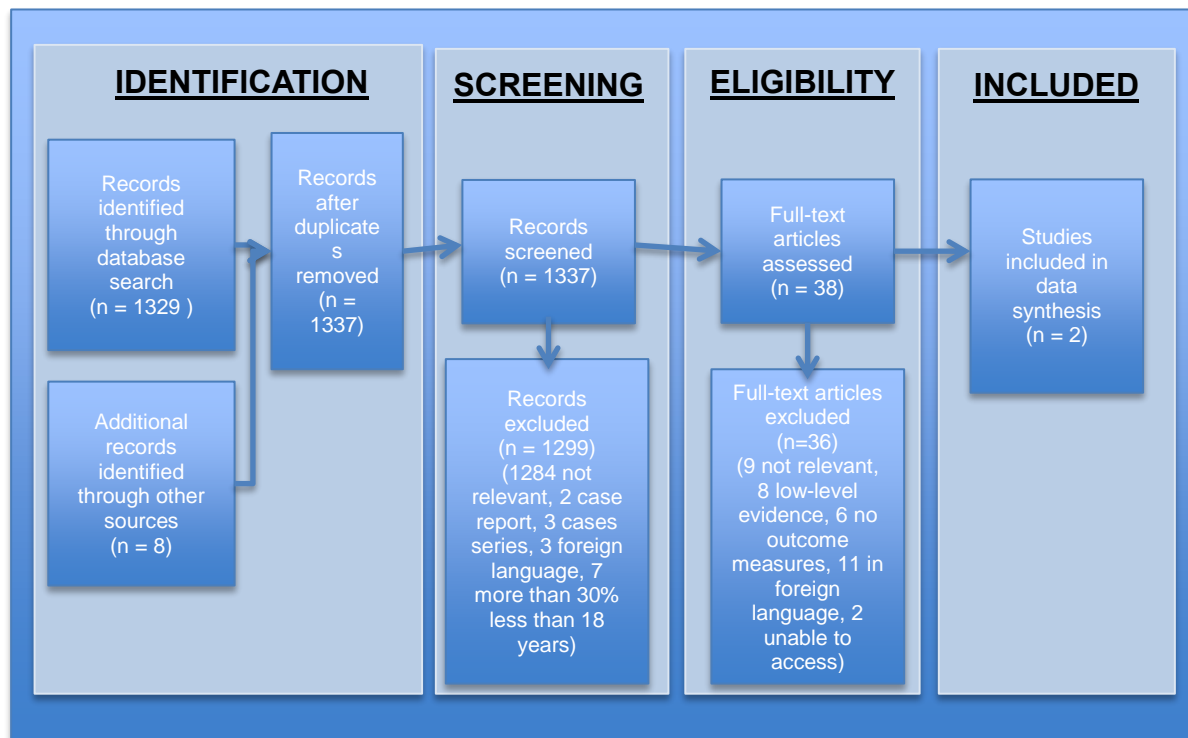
IDENTIFICATION

Records identified through database search (n = 1329 )

Additional records identified through other sources (n = 8)

Records after duplicate s removed (n = 1337)

SCREENING

Records screened (n = 1337)

Records excluded (n = 1299) (1284 not relevant, 2 case report, 3 cases series, 3 foreign language, 7 more than 30% less than 18 years)

ELIGIBILITY

Full-text articles assessed (n = 38)

Full-text articles excluded (n=36) (9 not relevant, 8 low-level evidence, 6 no outcome measures, 11 in foreign language, 2 unable to access)

INCLUDED

Studies included in data synthesis (n = 2)